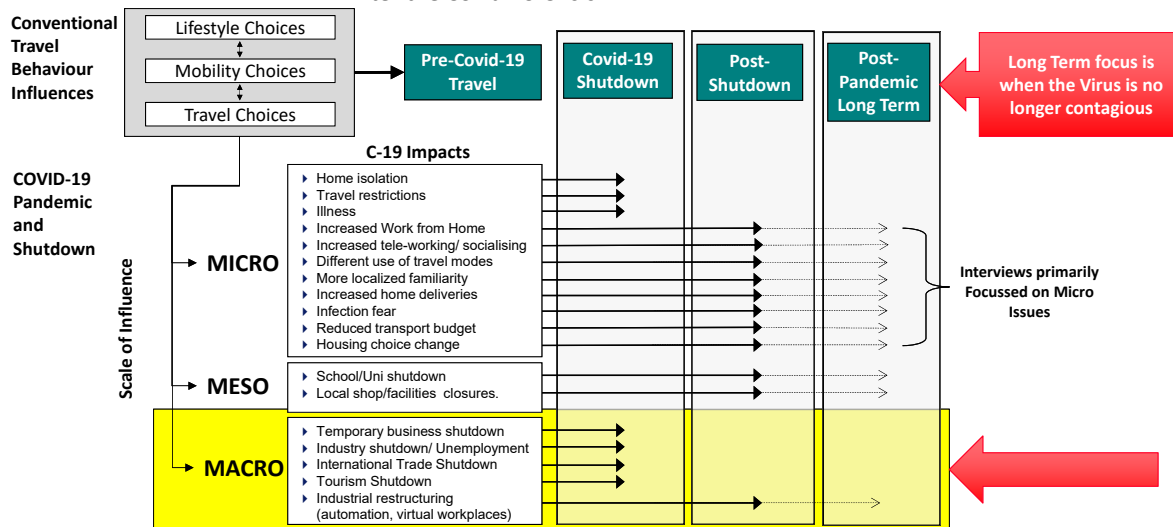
Conventional Travel Behaviour Influences

Lifestyle Choices

Mobility Choices

Travel Choices

Pre-Covid-19 Travel

Covid-19 Shutdown

Post-Shutdown

Post-Pandemic Long Term

Long Term focus is when the Virus is no longer contagious

COVID-19 Pandemic and Shutdown

C-19 Impacts

Scale of Influence

MICRO

Home isolation
Travel restrictions
Illness
Increased Work from Home
Increased tele-working/ socialising
Different use of travel modes
More localized familiarity
Increased home deliveries
Infection fear
Reduced transport budget
Housing choice change

Interviews primarily Focussed on Micro Issues

MESO

School/Uni shutdown
Local shop/facilities closures.

MACRO

Temporary business shutdown
Industry shutdown/ Unemployment
International Trade Shutdown
Tourism Shutdown
Industrial restructuring (automation, virtual workplaces)